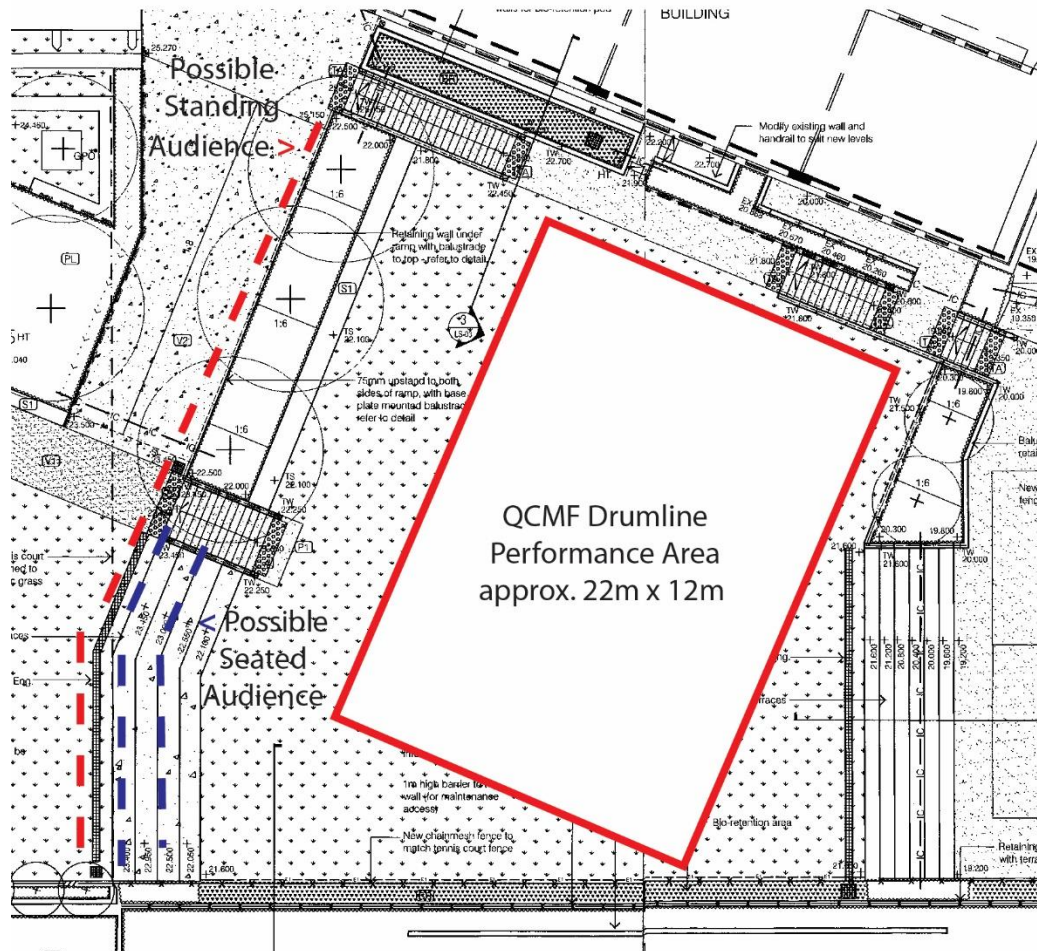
walls for bio-retention pits

BUILDING

Possible Standing Audience >

25.270

24.450

GPO

PL

HT

040

S1

V2

25.150

22.500

22.000

21.800

1:6

TW 22.700

22.450

HT

21.900

22.800

Modify existing wall and handrail to suit new levels

20.000

20.570

20.460

21.800

20.260

TW 21.600

10.350

20.000

Retaining wall under ramp with balustrade to top - refer to detail

S1

1:6

TS 22.100

3

75mm upstand to both sides of ramp, with base plate mounted balustrade refer to detail

23.500

1:6

22.500

22.000

TS 22.100

TW 22.250

22.450

P1

22.250

TW 21.500

19.600

20.000

1:6

1:6

20.300

19.800

QCMF Drumline Performance Area approx. 22m x 12m

is court ed to grass

Possible Seated Audience

< Possible

21.600

TW 21.600

TW 20.000

21.200

20.800

20.400

20.000

19.600

19.200

IC

1m high barrier to wall for maintenance access

New chainmesh fence to match tennis court fence

Bio-retention area

22.500

22.050

21.600

18.200

Retaining with terra

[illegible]